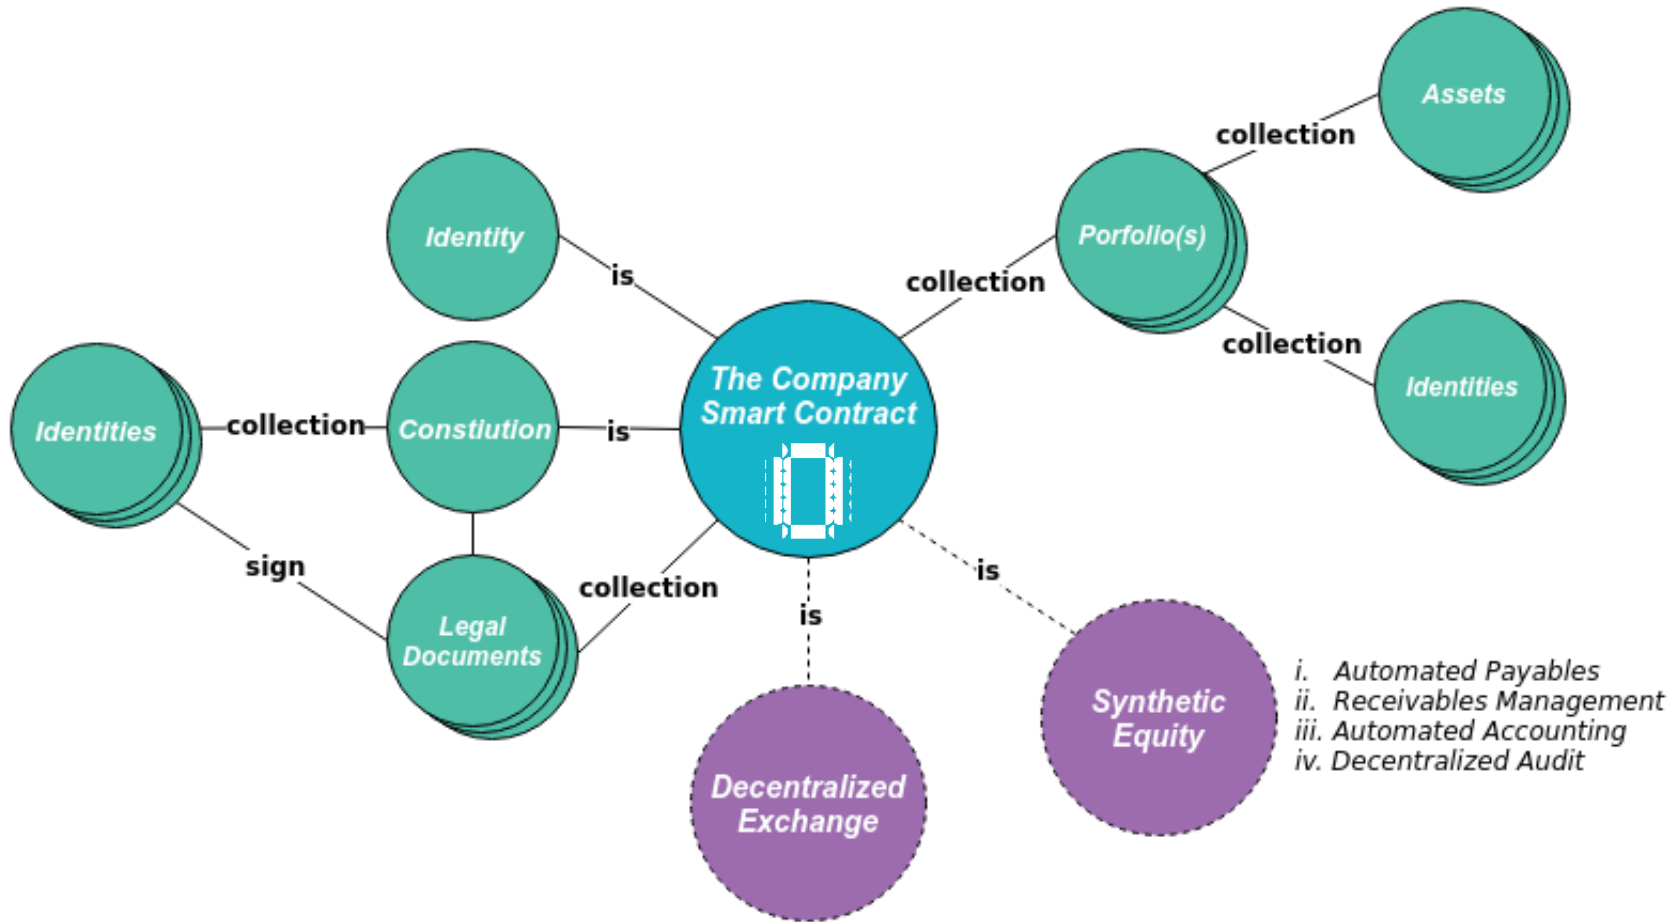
Assets

collection

Identity

is

Porfolio(s)

collection

collection

Identities

Identities

collection

Constiution

is

The Company Smart Contract

sign

Legal Documents

collection

is

is

Synthetic Equity

i. Automated Payables
ii. Receivables Management
iii. Automated Accounting
iv. Decentralized Audit

Decentralized Exchange